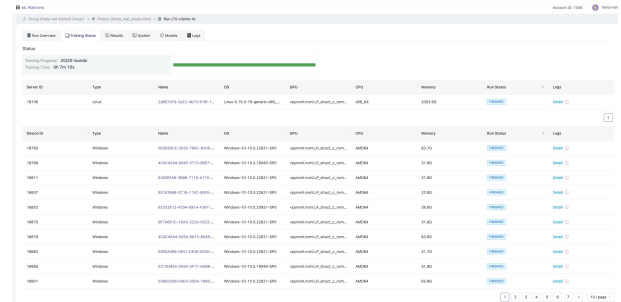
ML Platform

Account ID: 1366

Group (Meta-net Default Group) > Project (Meta_net_production) > Run (70-clients-4)

Run Overview | Training Status | Results | System | Models | Logs

Status

Training Progress : 20/20 Rounds
Training Time : 0h 7m 18s

| Server ID | Type | Name | OS | GPU | CPU | Memory | Run Status | Logs |
|---|---|---|---|---|---|---|---|---|
| 18106 | Linux | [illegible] | Linux-5.15.0-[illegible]-generic-x86_... | | x86_64 | 2003.6G | FINISHED | Detail |

1

| Device ID | Type | Name | OS | GPU | CPU | Memory | Run Status | Logs |
|---|---|---|---|---|---|---|---|---|
| 18760 | Windows | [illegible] | Windows-10-10.0.22621-SP0 | ‹pynvml.nvml.LP_struct_c_nvm... | AMD64 | 63.7G | FINISHED | Detail |
| 18799 | Windows | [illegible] | Windows-10-10.0.19045-SP0 | ‹pynvml.nvml.LP_struct_c_nvm... | AMD64 | 31.9G | FINISHED | Detail |
| 18611 | Windows | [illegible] | Windows-10-10.0.22621-SP0 | ‹pynvml.nvml.LP_struct_c_nvm... | AMD64 | 31.9G | FINISHED | Detail |
| 18637 | Windows | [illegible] | Windows-10-10.0.22621-SP0 | ‹pynvml.nvml.LP_struct_c_nvm... | AMD64 | 23.9G | FINISHED | Detail |
| 18602 | Windows | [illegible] | Windows-10-10.0.22621-SP0 | ‹pynvml.nvml.LP_struct_c_nvm... | AMD64 | 39.8G | FINISHED | Detail |
| 18675 | Windows | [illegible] | Windows-10-10.0.22621-SP0 | ‹pynvml.nvml.LP_struct_c_nvm... | AMD64 | 31.9G | FINISHED | Detail |
| 18676 | Windows | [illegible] | Windows-10-10.0.22621-SP0 | ‹pynvml.nvml.LP_struct_c_nvm... | AMD64 | 63.9G | FINISHED | Detail |
| 18682 | Windows | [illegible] | Windows-10-10.0.22621-SP0 | ‹pynvml.nvml.LP_struct_c_nvm... | AMD64 | 31.7G | FINISHED | Detail |
| 18695 | Windows | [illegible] | Windows-10-10.0.19045-SP0 | ‹pynvml.nvml.LP_struct_c_nvm... | AMD64 | 31.9G | FINISHED | Detail |
| 18601 | Windows | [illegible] | Windows-10-10.0.22621-SP0 | ‹pynvml.nvml.LP_struct_c_nvm... | AMD64 | 63.9G | FINISHED | Detail |

‹ 1 2 3 4 5 6 7 › 10 / page